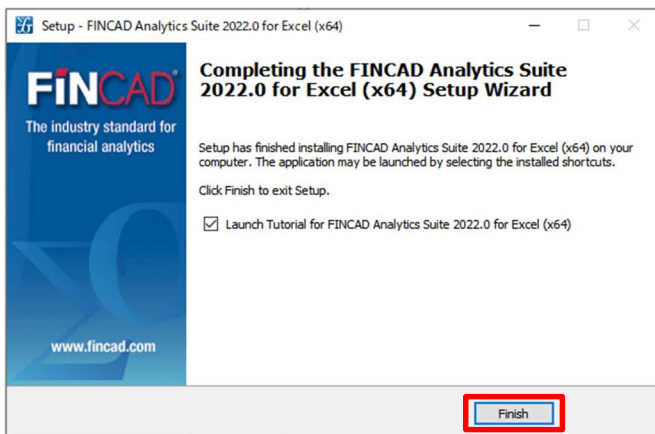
Setup - FINCAD Analytics Suite 2022.0 for Excel (x64)

FINCAD®

The industry standard for financial analytics

www.fincad.com

Completing the FINCAD Analytics Suite 2022.0 for Excel (x64) Setup Wizard

Setup has finished installing FINCAD Analytics Suite 2022.0 for Excel (x64) on your computer. The application may be launched by selecting the installed shortcuts.

Click Finish to exit Setup.

Launch Tutorial for FINCAD Analytics Suite 2022.0 for Excel (x64)

Finish